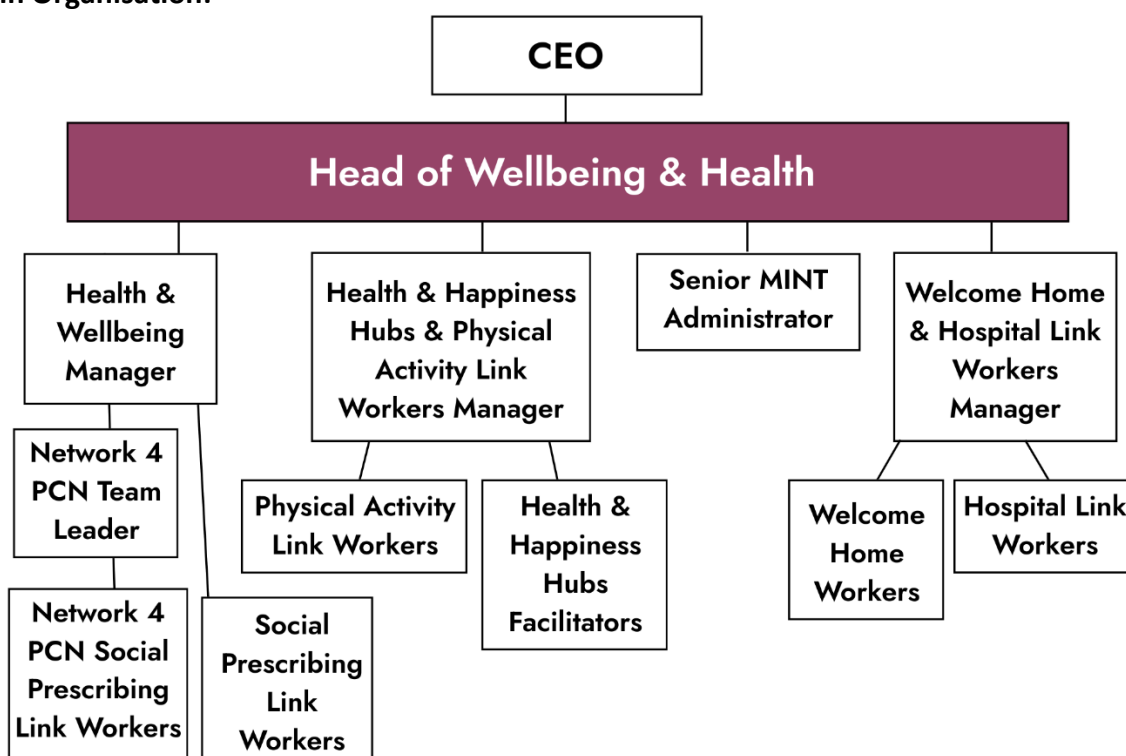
in Organisation:

CEO

Head of Wellbeing & Health

Health & Wellbeing Manager

Health & Happiness Hubs & Physical Activity Link Workers Manager

Senior MINT Administrator

Welcome Home & Hospital Link Workers Manager

Network 4 PCN Team Leader

Physical Activity Link Workers

Health & Happiness Hubs Facilitators

Welcome Home Workers

Hospital Link Workers

Network 4 PCN Social Prescribing Link Workers

Social Prescribing Link Workers